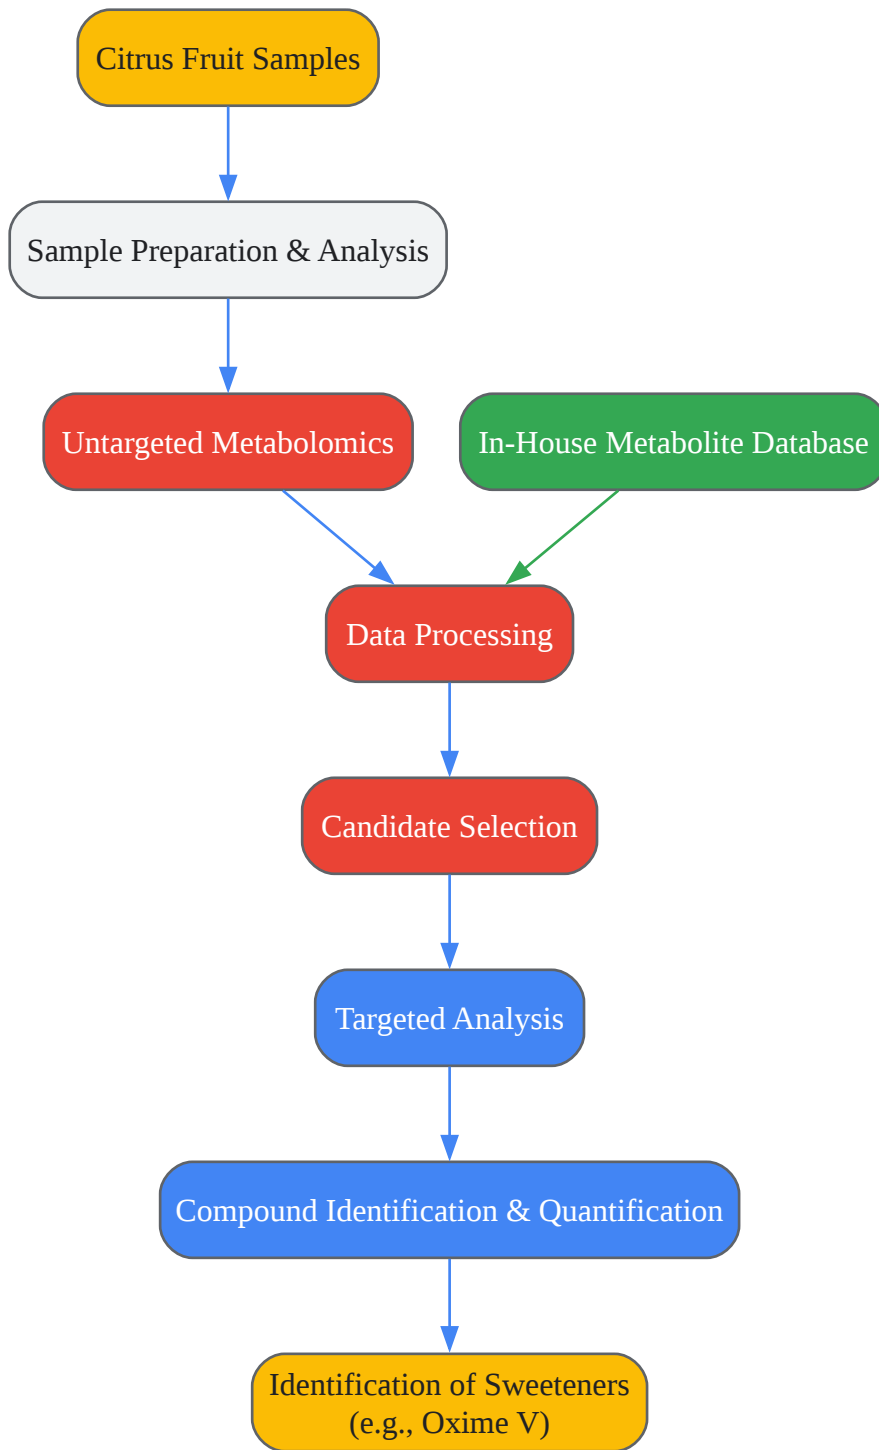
Citrus Fruit Samples

Sample Preparation & Analysis

Untargeted Metabolomics

In-House Metabolite Database

Data Processing

Candidate Selection

Targeted Analysis

Compound Identification & Quantification

Identification of Sweeteners (e.g., Oxime V)